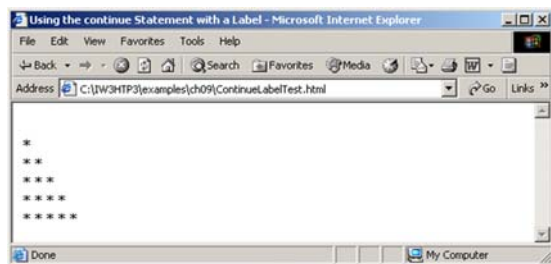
Using the continue Statement with a Label - Microsoft Internet Explorer

File Edit View Favorites Tools Help

Back Search Favorites Media

Address C:\IW3HTP3\examples\ch09\ContinueLabelTest.html Go Links »

*
* *
* * *
* * * *
* * * * *

Done My Computer